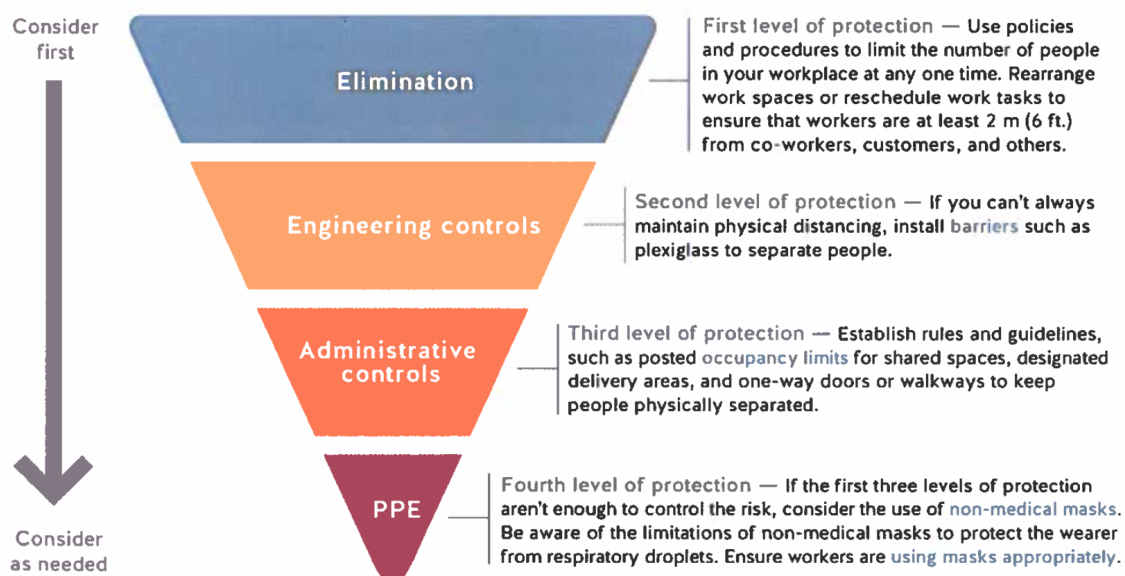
Consider first

Elimination

First level of protection — Use policies and procedures to limit the number of people in your workplace at any one time. Rearrange work spaces or reschedule work tasks to ensure that workers are at least 2 m (6 ft.) from co-workers, customers, and others.

Engineering controls

Second level of protection — If you can't always maintain physical distancing, install barriers such as plexiglass to separate people.

Administrative controls

Third level of protection — Establish rules and guidelines, such as posted occupancy limits for shared spaces, designated delivery areas, and one-way doors or walkways to keep people physically separated.

PPE

Fourth level of protection — If the first three levels of protection aren't enough to control the risk, consider the use of non-medical masks. Be aware of the limitations of non-medical masks to protect the wearer from respiratory droplets. Ensure workers are using masks appropriately.

Consider as needed